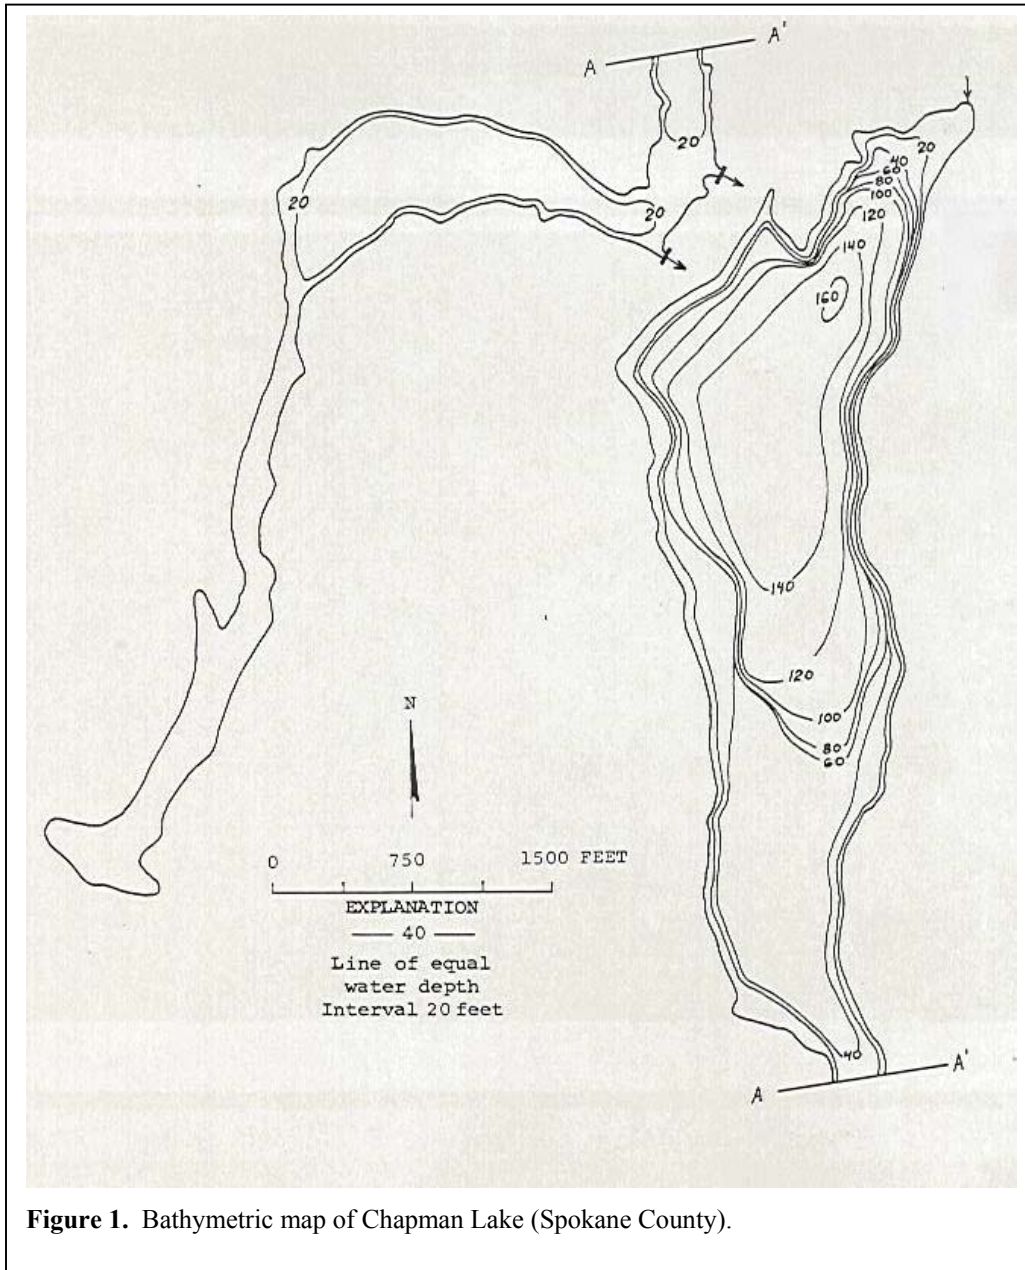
A A'

20

20

20

40
20
60
80
100
120
140

160

140

120

100

80
60

40

A A'

N

0 750 1500 FEET

EXPLANATION
— 40 —
Line of equal water depth
Interval 20 feet

**Figure 1.** Bathymetric map of Chapman Lake (Spokane County).